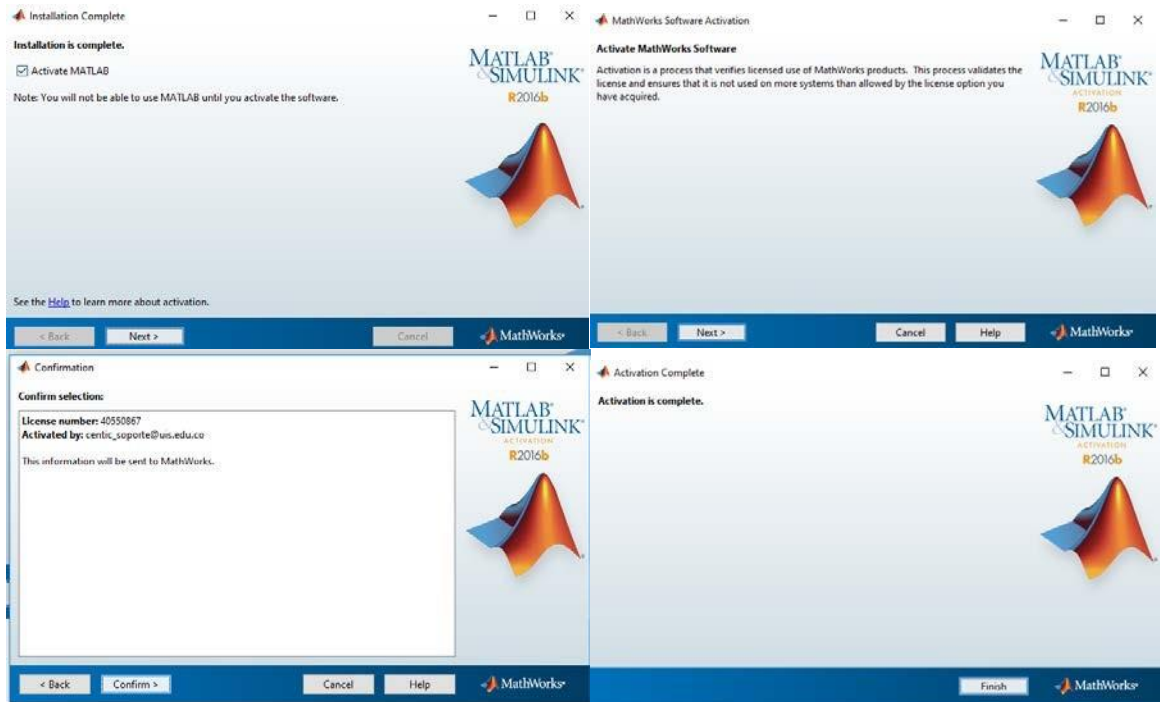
Installation Complete

Installation is complete.

☑ Activate MATLAB

Note: You will not be able to use MATLAB until you activate the software.

MATLAB® SIMULINK® R2016b

See the Help to learn more about activation.

< Back Next > Cancel MathWorks

MathWorks Software Activation

Activate MathWorks Software

Activation is a process that verifies licensed use of MathWorks products. This process validates the license and ensures that it is not used on more systems than allowed by the license option you have acquired.

MATLAB® SIMULINK® ACTIVATION R2016b

< Back Next > Cancel Help MathWorks

Confirmation

Confirm selection:

License number: 40550867
Activated by: centic_soporte@uis.edu.co

This information will be sent to MathWorks.

MATLAB® SIMULINK® ACTIVATION R2016b

< Back Confirm > Cancel Help MathWorks

Activation Complete

Activation is complete.

MATLAB® SIMULINK® ACTIVATION R2016b

Finish MathWorks